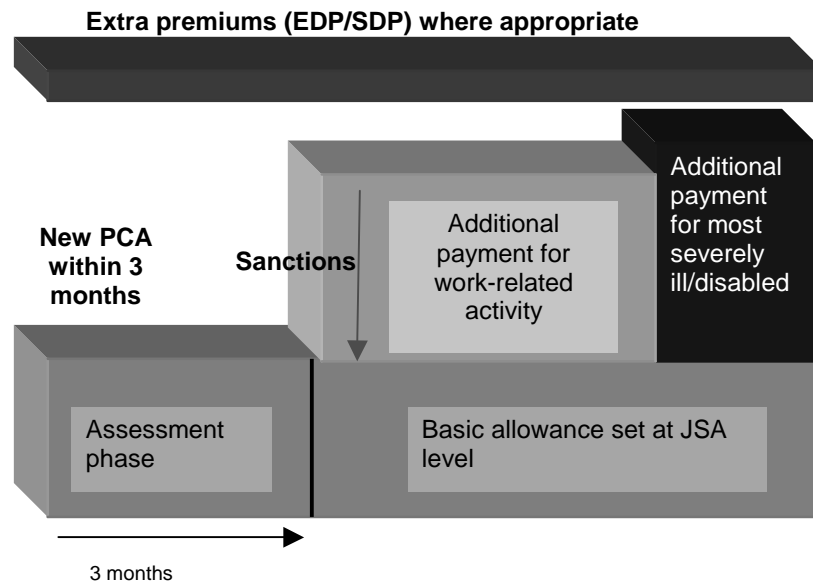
Extra premiums (EDP/SDP) where appropriate

Additional payment for most severely ill/disabled

New PCA within 3 months

Sanctions

Additional payment for work-related activity

Assessment phase

Basic allowance set at JSA level

3 months